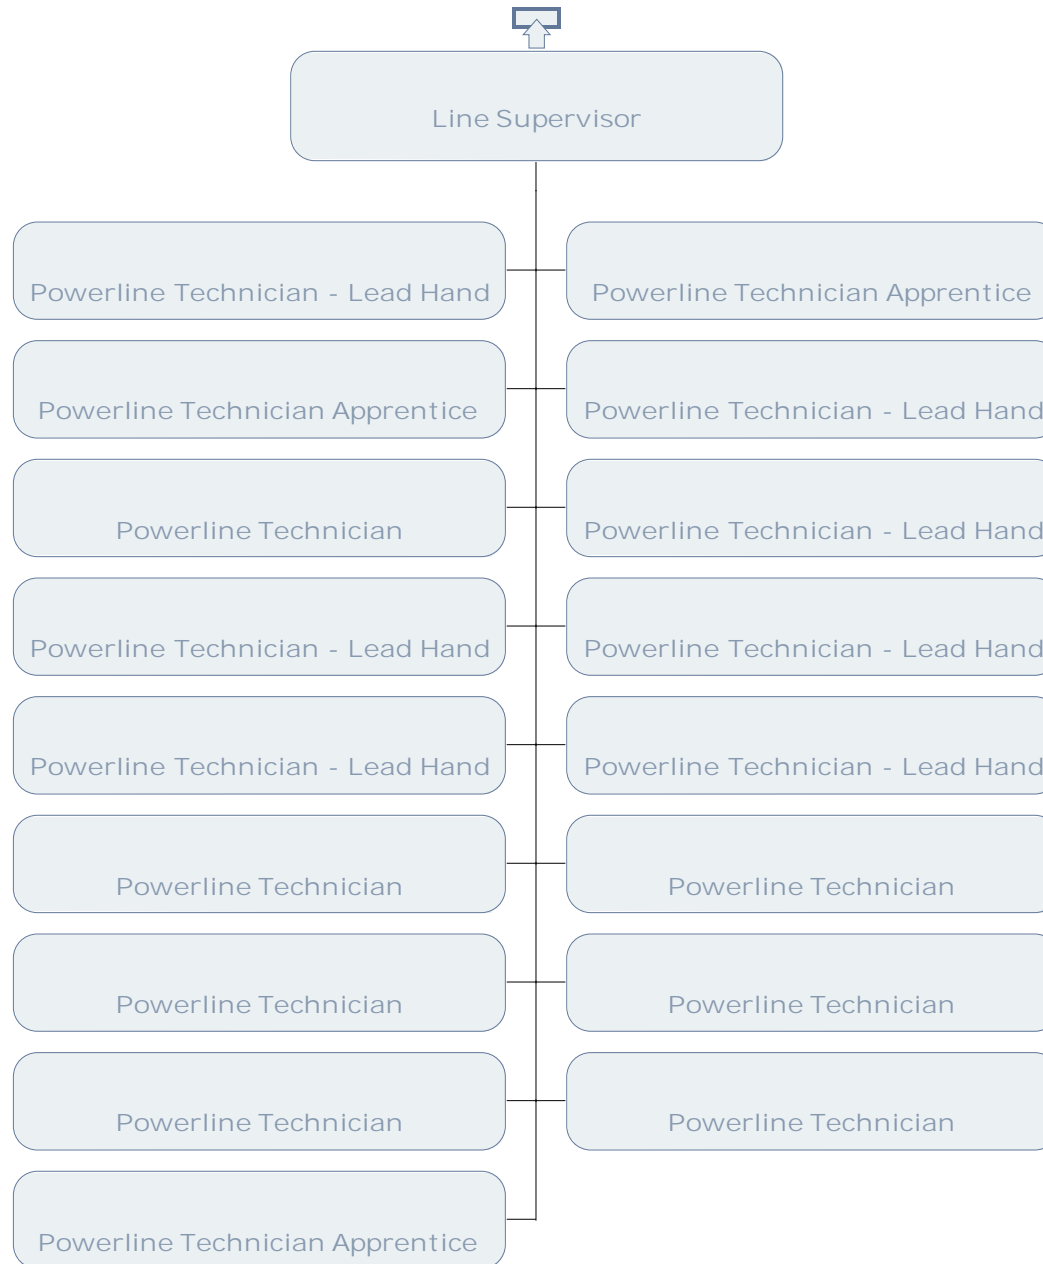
Line Supervisor

Powerline Technician - Lead Hand

Powerline Technician Apprentice

Powerline Technician Apprentice

Powerline Technician - Lead Hand

Powerline Technician

Powerline Technician - Lead Hand

Powerline Technician - Lead Hand

Powerline Technician - Lead Hand

Powerline Technician - Lead Hand

Powerline Technician - Lead Hand

Powerline Technician

Powerline Technician

Powerline Technician

Powerline Technician

Powerline Technician

Powerline Technician

Powerline Technician Apprentice